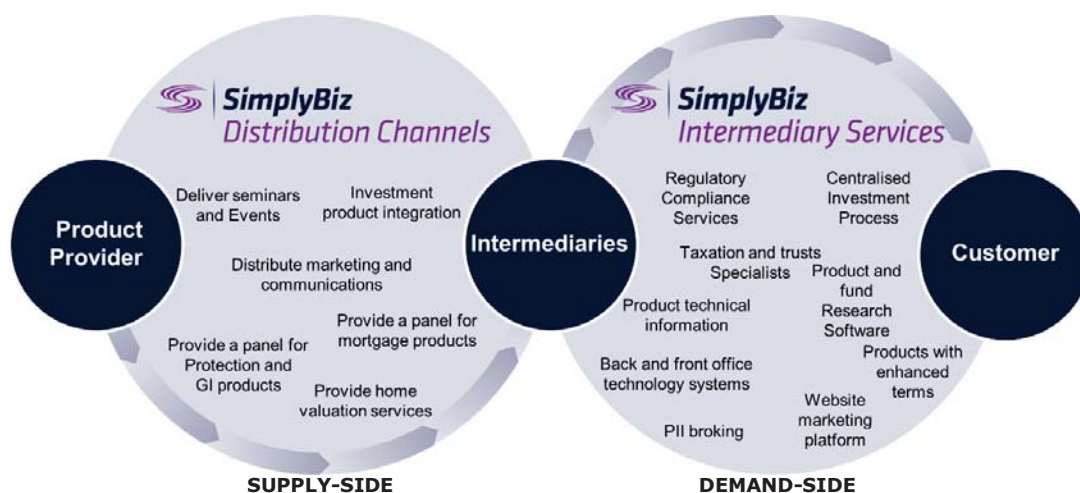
SimplyBiz
Distribution Channels

Product Provider

Deliver seminars and Events

Investment product integration

Distribute marketing and communications

Provide a panel for mortgage products

Provide a panel for Protection and GI products

Provide home valuation services

Intermediaries

SimplyBiz
Intermediary Services

Regulatory Compliance Services

Centralised Investment Process

Taxation and trusts Specialists

Product and fund Research Software

Product technical information

Back and front office technology systems

Products with enhanced terms

Website marketing platform

PII broking

Customer

SUPPLY-SIDE

DEMAND-SIDE